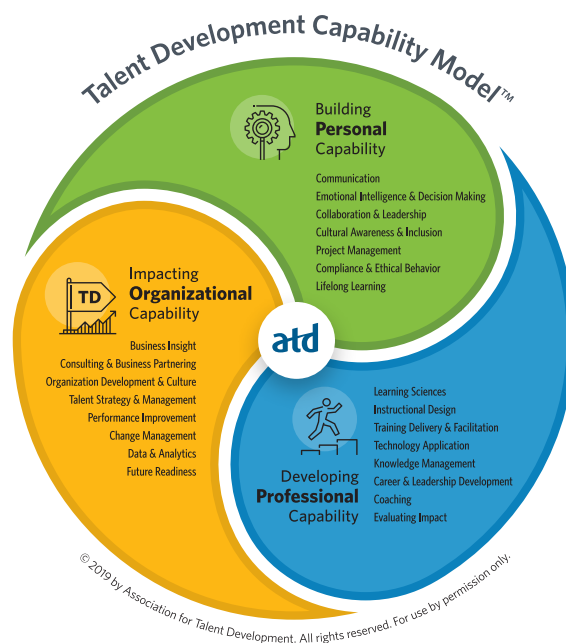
Talent Development Capability Model™

Building Personal Capability

Communication
Emotional Intelligence & Decision Making
Collaboration & Leadership
Cultural Awareness & Inclusion
Project Management
Compliance & Ethical Behavior
Lifelong Learning

TD

Impacting Organizational Capability

Business Insight
Consulting & Business Partnering
Organization Development & Culture
Talent Strategy & Management
Performance Improvement
Change Management
Data & Analytics
Future Readiness

atd

Learning Sciences
Instructional Design
Training Delivery & Facilitation
Technology Application
Knowledge Management
Career & Leadership Development
Coaching
Evaluating Impact

Developing Professional Capability

© 2019 by Association for Talent Development. All rights reserved. For use by permission only.